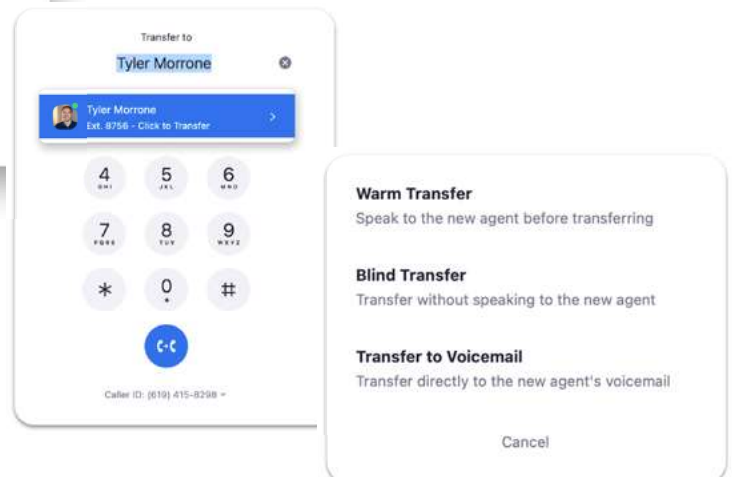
Transfer to

Tyler Morrone

Tyler Morrone
Ext. 8756 - Click to Transfer

4 GHI
5 JKL
6 MNO
7 PQRS
8 TUV
9 WXYZ
*
0 +
#

Caller ID: (619) 415-8298

Warm Transfer
Speak to the new agent before transferring

Blind Transfer
Transfer without speaking to the new agent

Transfer to Voicemail
Transfer directly to the new agent's voicemail

Cancel